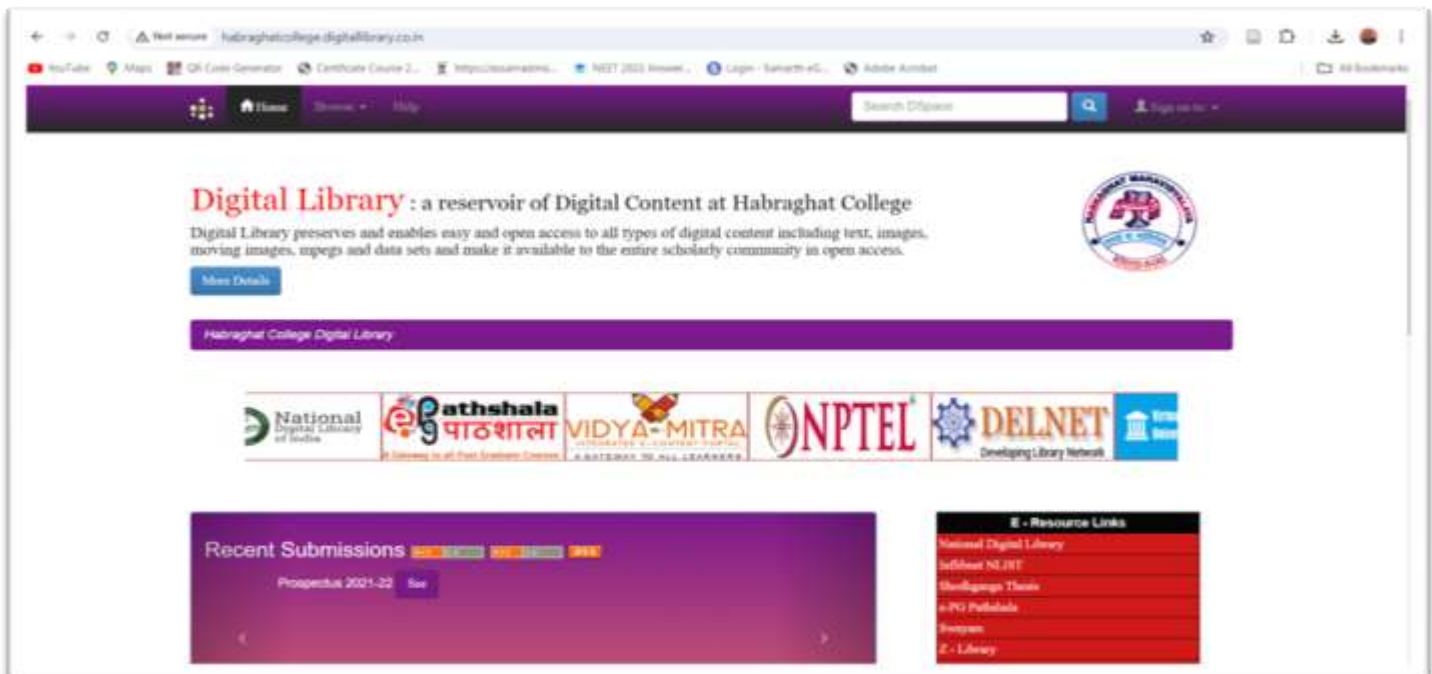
Not secure habraghatcollege.digitallibrary.co.in

YouTube Maps QR Code Generator Certificate Course 2... https://ssuenadmis... NEET 2023 Answer... Login - Samarth eG... Adobe Acrobat All Bookmarks

Home Browse Help Search DSpace Sign on to:

Digital Library : a reservoir of Digital Content at Habraghat College

Digital Library preserves and enables easy and open access to all types of digital content including text, images, moving images, mpegs and data sets and make it available to the entire scholarly community in open access.

More Details

Habraghat College Digital Library

National Digital Library of India

ePathshala पाठशाला A Gateway to all Post Graduate Courses

VIDYA-MITRA INTEGRATED E-CONTENT PORTAL A GATEWAY TO ALL LEARNERS

NPTEL

DELNET Developing Library Network

Recent Submissions

Prospectus 2021-22 See

E - Resource Links

National Digital Library

Inflibnet NLIST

Shodhganga Thesis

e-PG Pathshala

Swayam

Z - Library